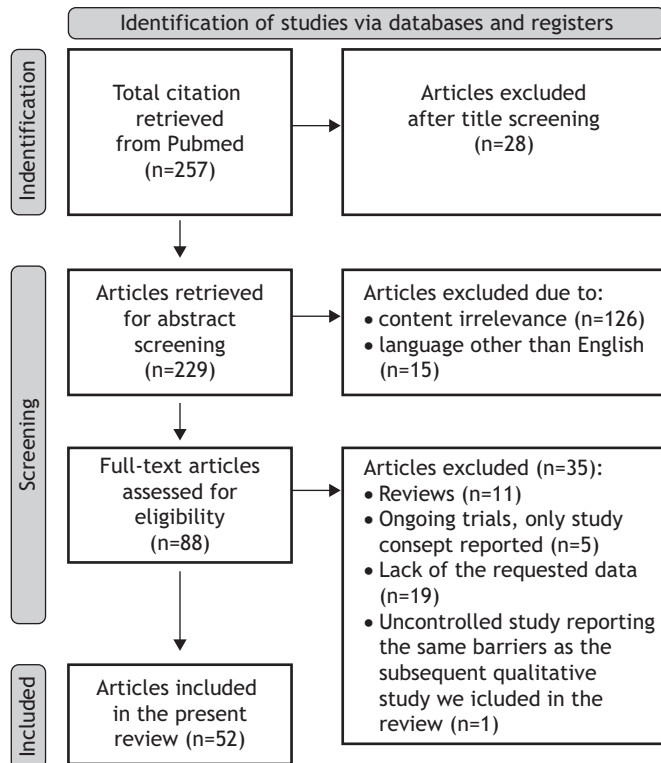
Identification of studies via databases and registers

Indentification

Total citation retrieved from Pubmed (n=257)

Articles excluded after title screening (n=28)

Screening

Articles retrieved for abstract screening (n=229)

Articles excluded due to:
• content irrelevance (n=126)
• language other than English (n=15)

Full-text articles assessed for eligibility (n=88)

Articles excluded (n=35):
• Reviews (n=11)
• Ongoing trials, only study consept reported (n=5)
• Lack of the requested data (n=19)
• Uncontrolled study reporting the same barriers as the subsequent qualitative study we icluded in the review (n=1)

Included

Articles included in the present review (n=52)